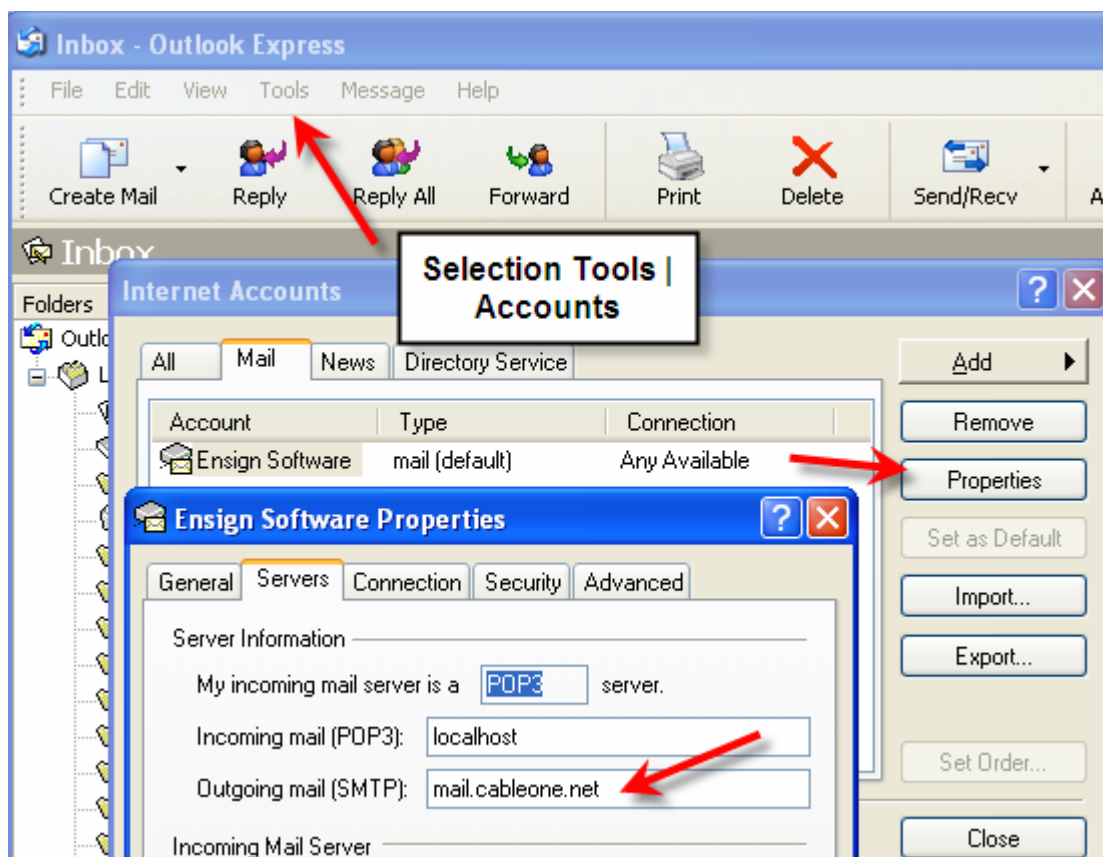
Inbox - Outlook Express

File Edit View Tools Message Help

Create Mail Reply Reply All Forward Print Delete Send/Recv A

Inbox

Folders

Outlo

L

Selection Tools | Accounts

Internet Accounts

All Mail News Directory Service

| Account | Type | Connection |
|---|---|---|
| Ensign Software | mail (default) | Any Available |

Add
Remove
Properties
Set as Default
Import...
Export...
Set Order...
Close

Ensign Software Properties

General Servers Connection Security Advanced

Server Information

My incoming mail server is a POP3 server.

Incoming mail (POP3): localhost

Outgoing mail (SMTP): mail.cableone.net

Incoming Mail Server